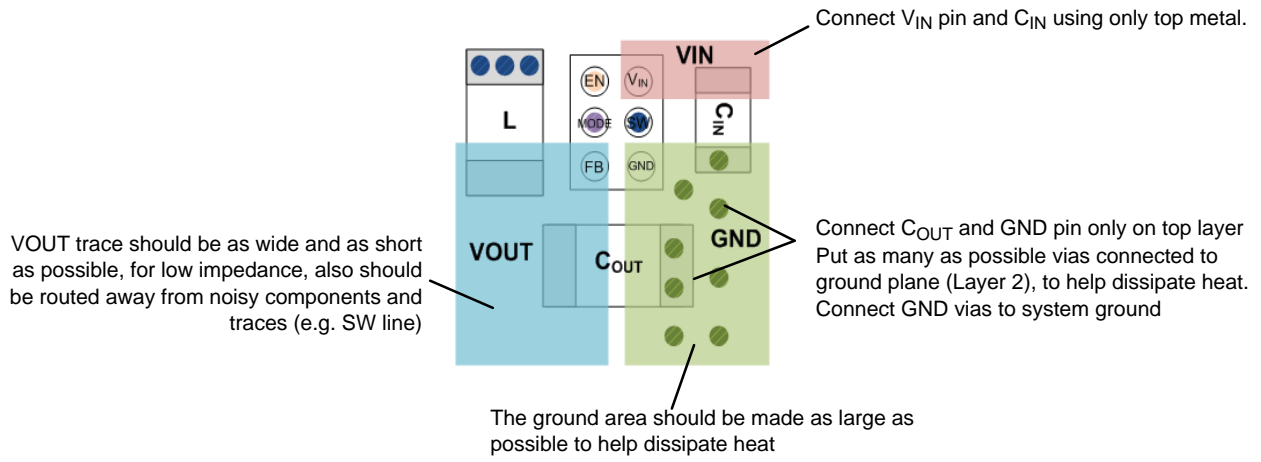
Connect $V_{IN}$ pin and $C_{IN}$ using only top metal.

VIN

L

EN

$V_{IN}$

MODE

SW

FB

GND

$C_{IN}$

VOUT

$C_{OUT}$

GND

VOUT trace should be as wide and as short as possible, for low impedance, also should be routed away from noisy components and traces (e.g. SW line)

Connect $C_{OUT}$ and GND pin only on top layer
Put as many as possible vias connected to ground plane (Layer 2), to help dissipate heat.
Connect GND vias to system ground

The ground area should be made as large as possible to help dissipate heat